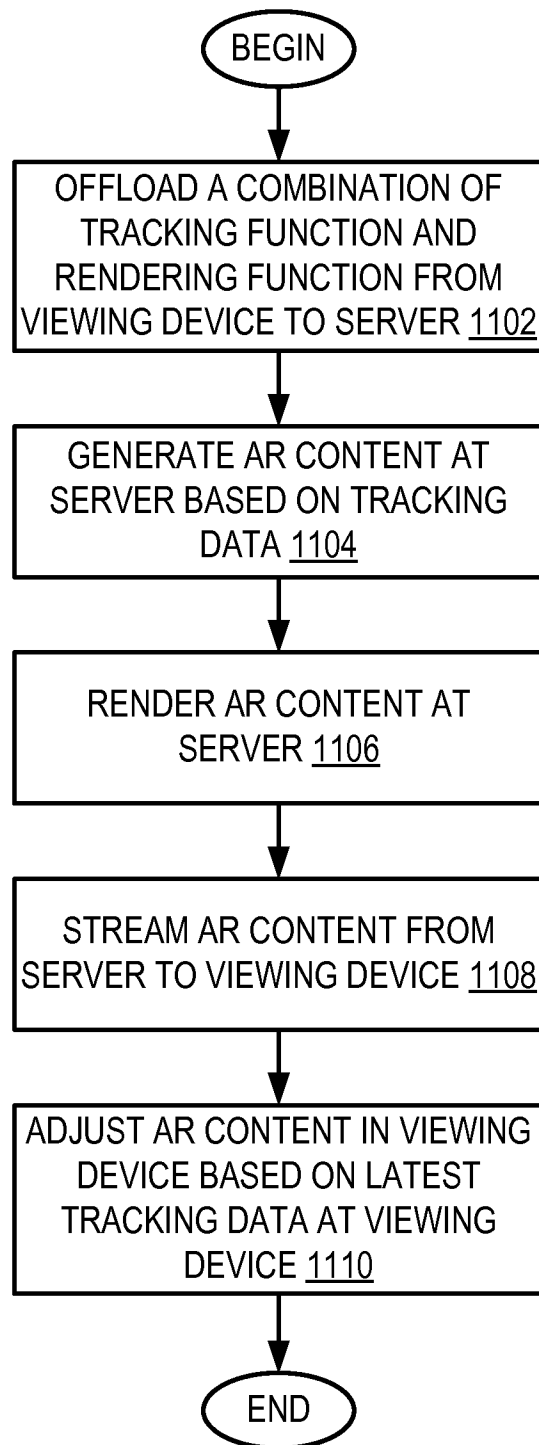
BEGIN

OFFLOAD A COMBINATION OF TRACKING FUNCTION AND RENDERING FUNCTION FROM VIEWING DEVICE TO SERVER 1102

GENERATE AR CONTENT AT SERVER BASED ON TRACKING DATA 1104

RENDER AR CONTENT AT SERVER 1106

STREAM AR CONTENT FROM SERVER TO VIEWING DEVICE 1108

ADJUST AR CONTENT IN VIEWING DEVICE BASED ON LATEST TRACKING DATA AT VIEWING DEVICE 1110

END